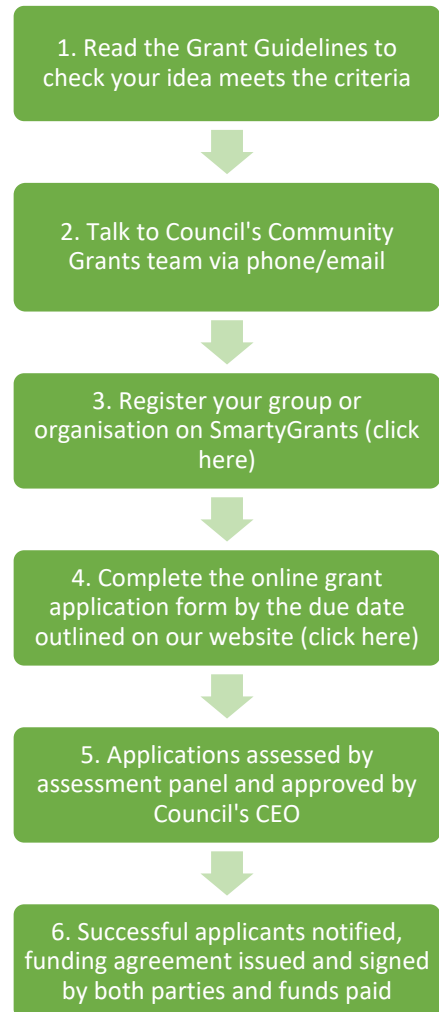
1. Read the Grant Guidelines to check your idea meets the criteria

2. Talk to Council's Community Grants team via phone/email

3. Register your group or organisation on SmartyGrants (click here)

4. Complete the online grant application form by the due date outlined on our website (click here)

5. Applications assessed by assessment panel and approved by Council's CEO

6. Successful applicants notified, funding agreement issued and signed by both parties and funds paid